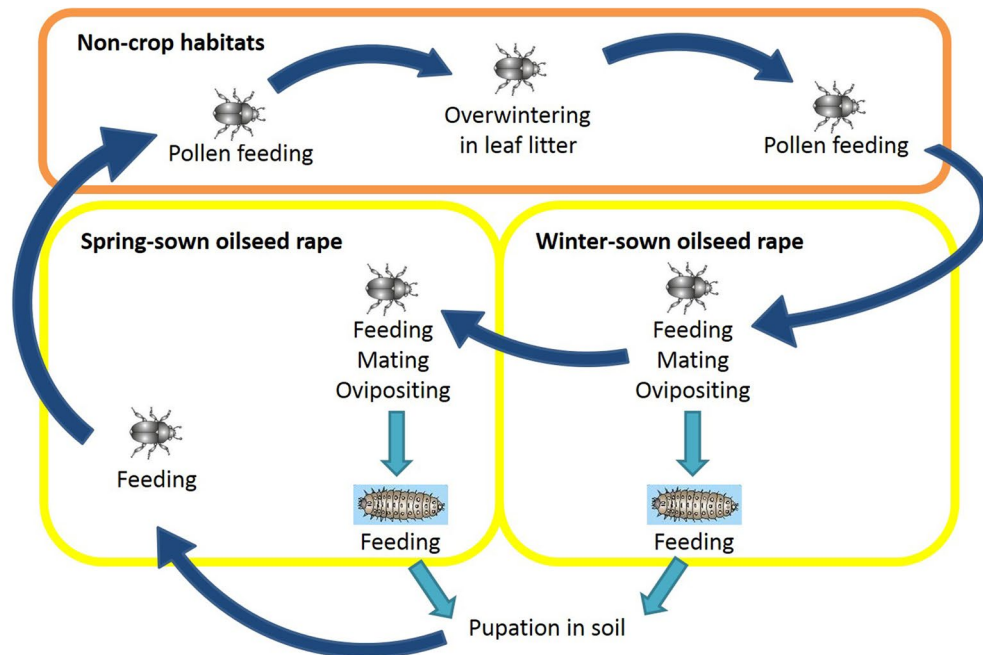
Non-crop habitats

Pollen feeding

Overwintering in leaf litter

Pollen feeding

Spring-sown oilseed rape

Feeding
Mating
Ovipositing

Feeding

Feeding

Winter-sown oilseed rape

Feeding
Mating
Ovipositing

Feeding

Pupation in soil